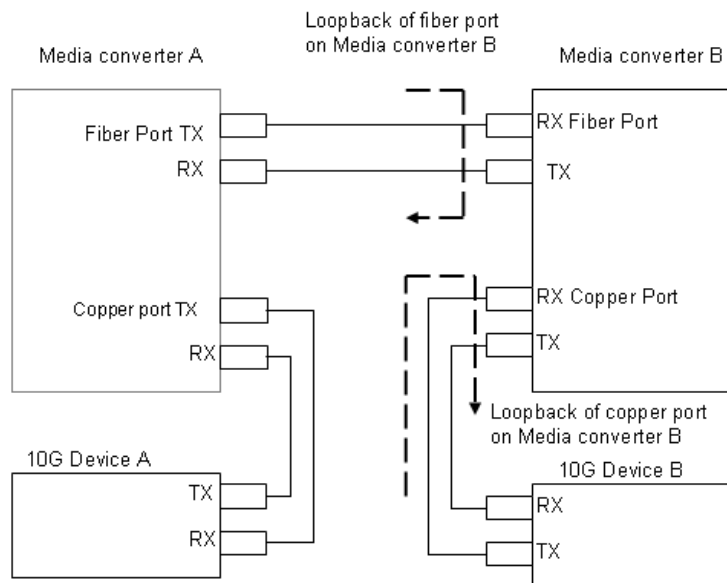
Loopback of fiber port on Media converter B

Media converter A

Media converter B

Fiber Port TX

RX

RX Fiber Port

TX

Copper port TX

RX

RX Copper Port

TX

Loopback of copper port on Media converter B

10G Device A

TX

RX

10G Device B

RX

TX